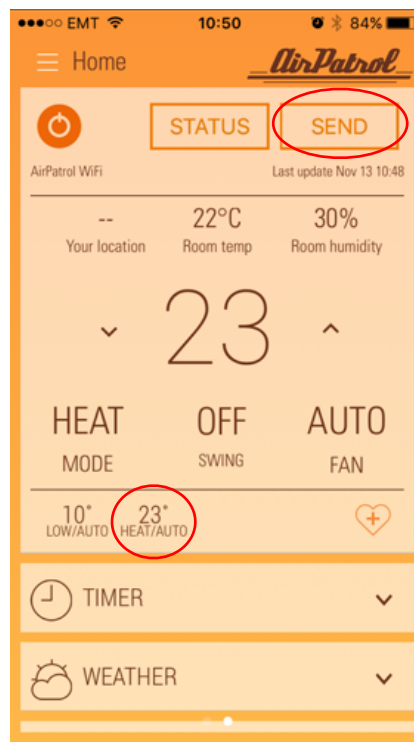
●●●○○ EMT 10:50 84%

Home AirPatrol

STATUS SEND

AirPatrol WiFi Last update Nov 13 10:48

-- 22°C 30%
Your location Room temp Room humidity

23

HEAT OFF AUTO
MODE SWING FAN

10° LOW/AUTO 23° HEAT/AUTO

TIMER

WEATHER